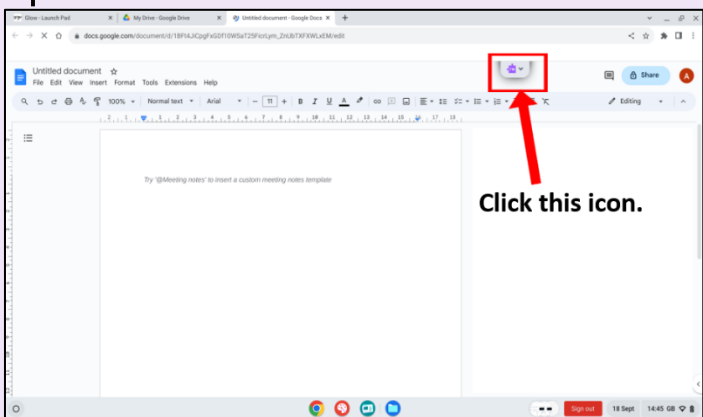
Glow - Launch Pad | My Drive - Google Drive | Untitled document - Google Docs

docs.google.com/document/d/18Fl4JCpgFxGDf10W5aT29FicrLym_2nUbTXFXWLxEM/edit

Untitled document ☆
File Edit View Insert Format Tools Extensions Help

Share

100% Normal text Arial 11 B I U A

Editing

Try '@Meeting notes' to insert a custom meeting notes template

Click this icon.

Sign out 18 Sept 14:45 GB